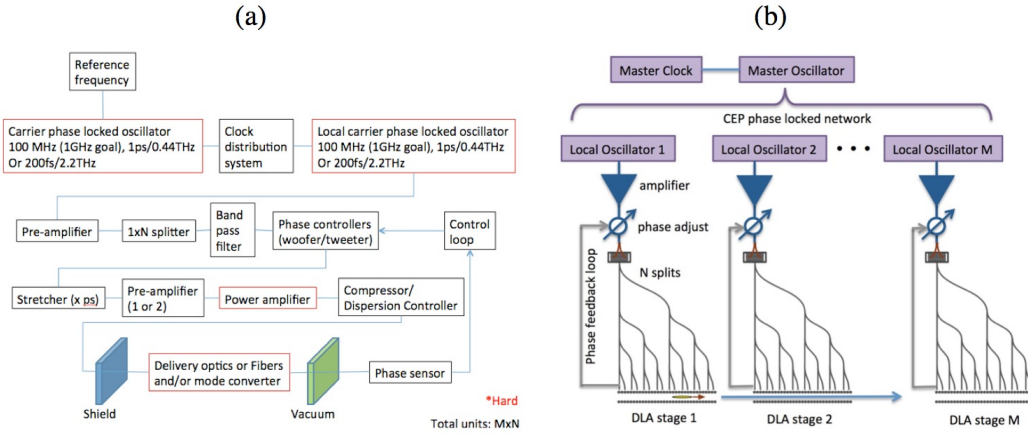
(a)

Reference frequency

Carrier phase locked oscillator 100 MHz (1GHz goal), 1ps/0.44THz Or 200fs/2.2THz

Clock distribution system

Local carrier phase locked oscillator 100 MHz (1GHz goal), 1ps/0.44THz Or 200fs/2.2THz

Pre-amplifier

1xN splitter

Band pass filter

Phase controllers (woofer/tweeter)

Control loop

Stretcher (x ps)

Pre-amplifier (1 or 2)

Power amplifier

Compressor/ Dispersion Controller

Delivery optics or Fibers and/or mode converter

Phase sensor

Shield

Vacuum

*Hard

Total units: MxN

(b)

Master Clock

Master Oscillator

CEP phase locked network

Local Oscillator 1

Local Oscillator 2

• • •

Local Oscillator M

amplifier

phase adjust

N splits

Phase feedback loop

DLA stage 1

DLA stage 2

DLA stage M